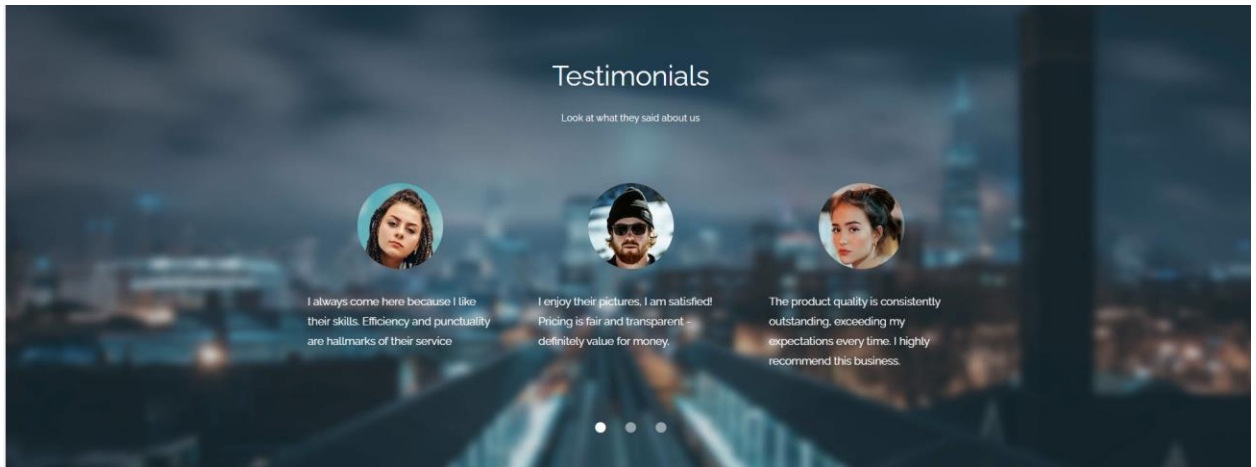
Testimonials

Look at what they said about us

I always come here because I like their skills. Efficiency and punctuality are hallmarks of their service

I enjoy their pictures, I am satisfied! Pricing is fair and transparent - definitely value for money.

The product quality is consistently outstanding, exceeding my expectations every time. I highly recommend this business.